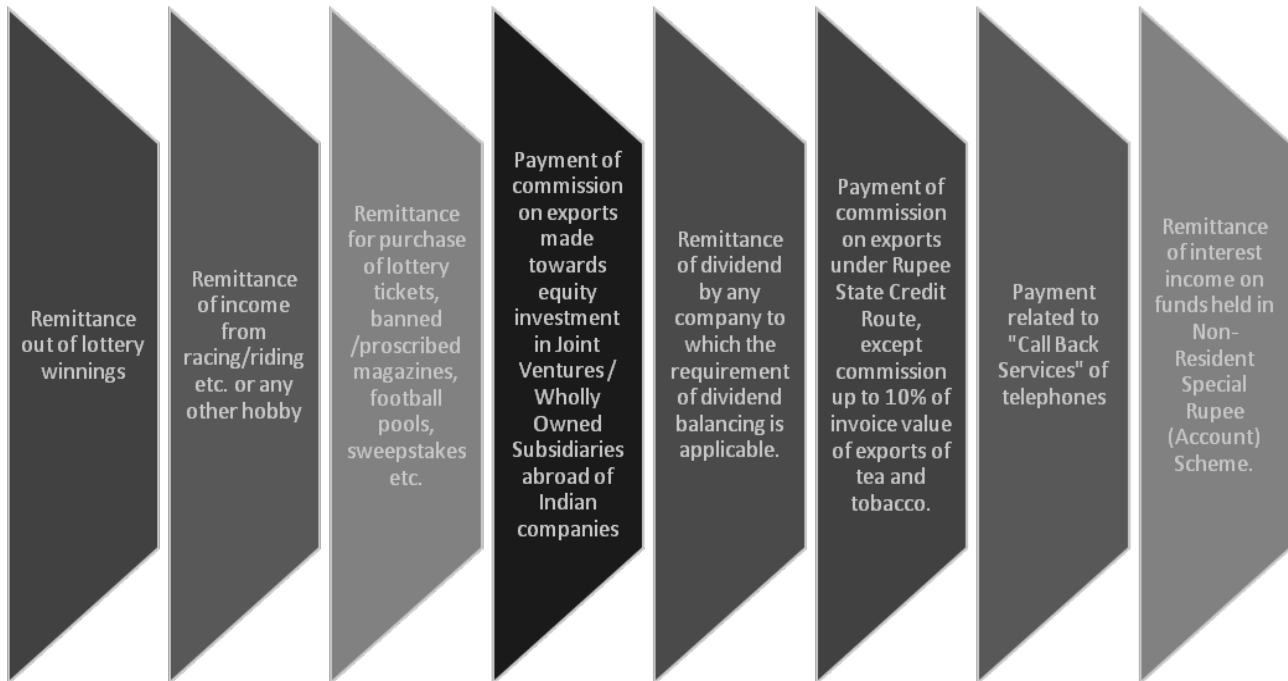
Remittance out of lottery winnings

Remittance of income from racing/riding etc. or any other hobby

Remittance for purchase of lottery tickets, banned /proscribed magazines, football pools, sweepstakes etc.

Payment of commission on exports made towards equity investment in Joint Ventures / Wholly Owned Subsidiaries abroad of Indian companies

Remittance of dividend by any company to which the requirement of dividend balancing is applicable.

Payment of commission on exports under Rupee State Credit Route, except commission up to 10% of invoice value of exports of tea and tobacco.

Payment related to "Call Back Services" of telephones

Remittance of interest income on funds held in Non-Resident Special Rupee (Account) Scheme.